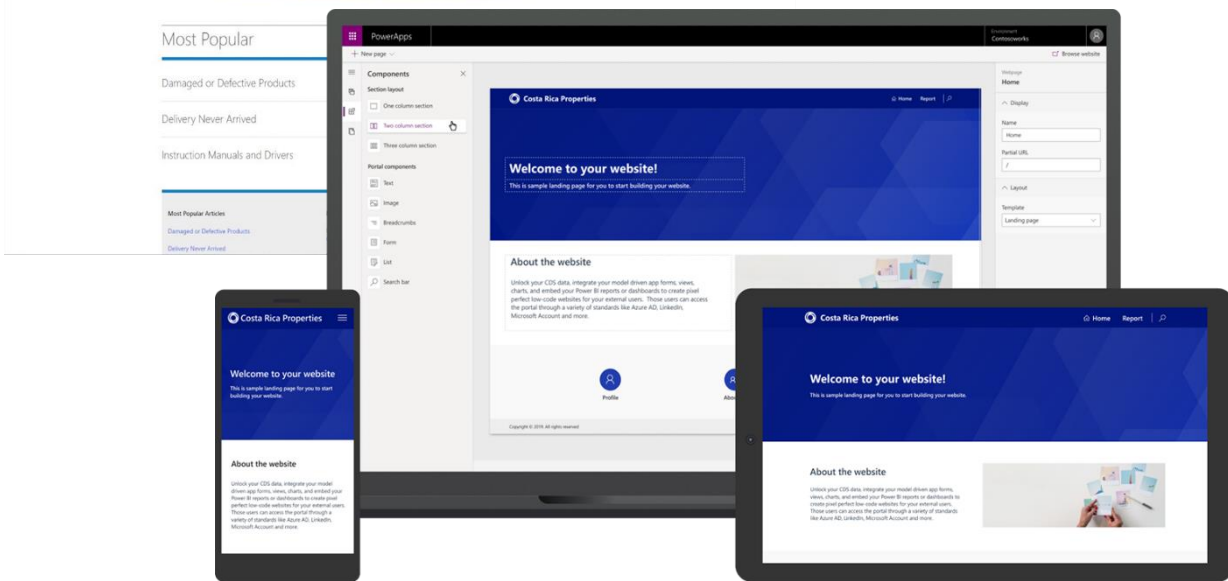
Most Popular

Damaged or Defective Products

Delivery Never Arrived

Instruction Manuals and Drivers

Most Popular Articles

Damaged or Defective Products

Delivery Never Arrived

PowerApps

Environment
Contosoworks

+ New page

Browse website

Components

Section layout

One column section

Two column section

Three column section

Portal components

Text

Image

Breadcrumbs

Form

List

Search bar

Costa Rica Properties

Home Report

Welcome to your website!

This is sample landing page for you to start building your website.

About the website

Unlock your CDS data, integrate your model driven app forms, views, charts, and embed your Power BI reports or dashboards to create pixel perfect low-code websites for your external users. Those users can access the portal through a variety of standards like Azure AD, LinkedIn, Microsoft Account and more.

Profile

Abo

Copyright © 2019. All rights reserved.

Webpage
Home

Display

Name
Home

Partial URL
/

Layout

Template
Landing page

Costa Rica Properties

Welcome to your website

This is sample landing page for you to start building your website.

About the website

Unlock your CDS data, integrate your model driven app forms, views, charts, and embed your Power BI reports or dashboards to create pixel perfect low-code websites for your external users. Those users can access the portal through a variety of standards like Azure AD, LinkedIn, Microsoft Account and more.

Costa Rica Properties

Home Report

Welcome to your website!

This is sample landing page for you to start building your website.

About the website

Unlock your CDS data, integrate your model driven app forms, views, charts, and embed your Power BI reports or dashboards to create pixel perfect low-code websites for your external users. Those users can access the portal through a variety of standards like Azure AD, LinkedIn, Microsoft Account and more.